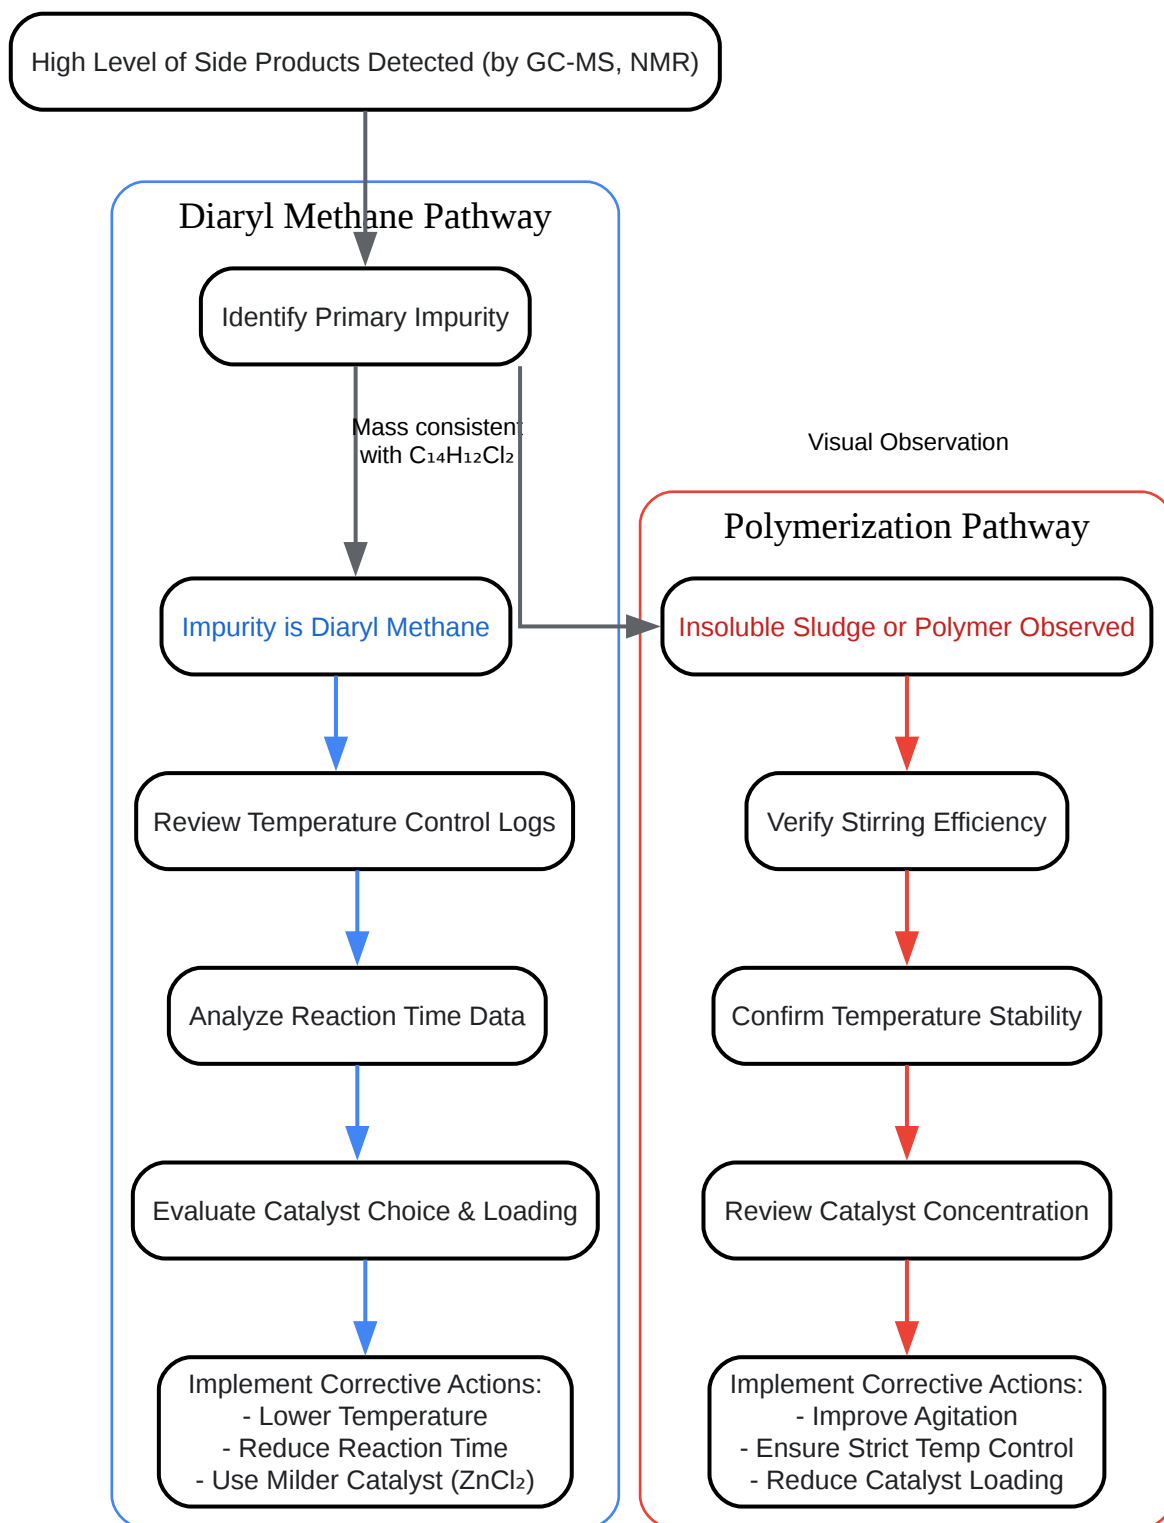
High Level of Side Products Detected (by GC-MS, NMR)

Diaryl Methane Pathway

Identify Primary Impurity

Mass consistent with $C_{14}H_{12}Cl_2$

Visual Observation

Polymerization Pathway

Impurity is Diaryl Methane

Insoluble Sludge or Polymer Observed

Review Temperature Control Logs

Verify Stirring Efficiency

Analyze Reaction Time Data

Confirm Temperature Stability

Evaluate Catalyst Choice & Loading

Review Catalyst Concentration

Implement Corrective Actions:
- Lower Temperature
- Reduce Reaction Time
- Use Milder Catalyst ($ZnCl_2$)

Implement Corrective Actions:
- Improve Agitation
- Ensure Strict Temp Control
- Reduce Catalyst Loading